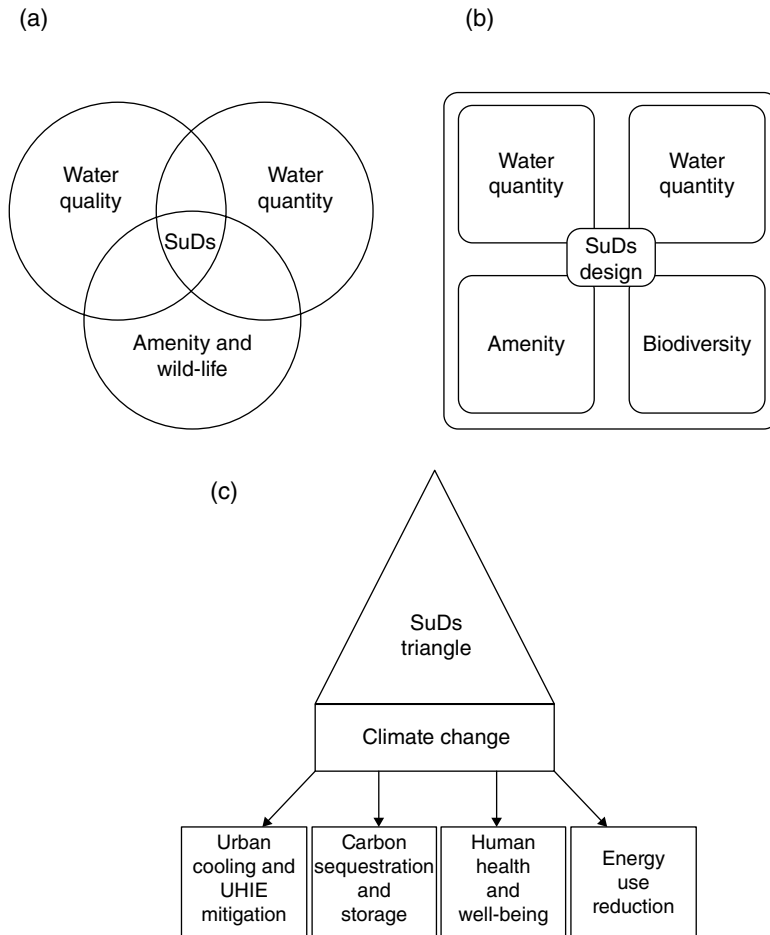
(a)

Water quality

Water quantity

SuDs

Amenity and wild-life

(b)

Water quantity

Water quantity

SuDs design

Amenity

Biodiversity

(c)

SuDs triangle

Climate change

Urban cooling and UHIE mitigation

Carbon sequestration and storage

Human health and well-being

Energy use reduction